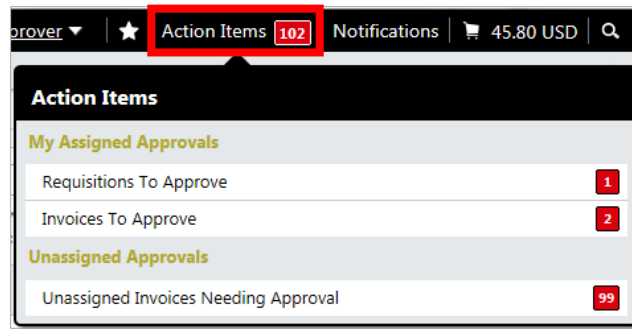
prover ▾ | ★ | Action Items 102 | Notifications | 45.80 USD |

Action Items

My Assigned Approvals

Requisitions To Approve 1

Invoices To Approve 2

Unassigned Approvals

Unassigned Invoices Needing Approval 99